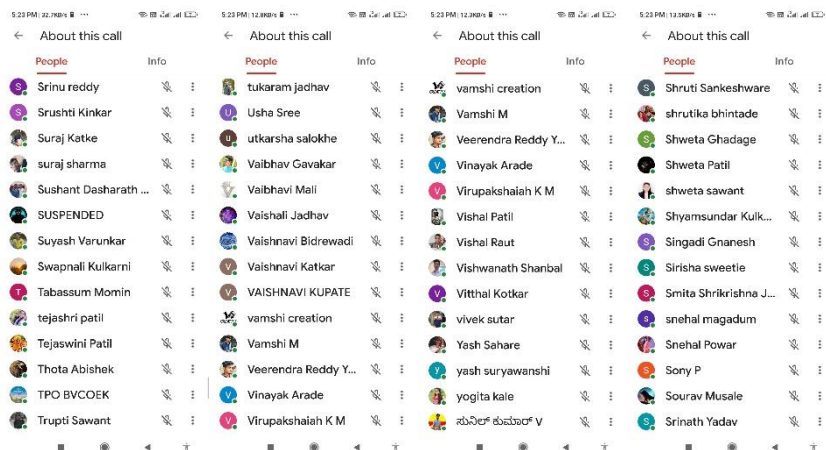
5:23 PM | 32.7KB/s ...

About this call

People Info

S Srinu reddy
S Srushti Kinkar
Suraj Katke
suraj sharma
Sushant Dasharath ...
SUSPENDED
Suyash Varunkar
Swapnali Kulkarni
T Tabassum Momin
tejashri patil
Tejaswini Patil
Thota Abishek
TPO BVCOEK
Trupti Sawant

5:23 PM | 12.8KB/s

About this call

People Info

tukaram jadhav
U Usha Sree
u utkarsha salokhe
Vaibhav Gavakar
Vaibhavi Mali
Vaishali Jadhav
Vaishnavi Bidrewadi
V Vaishnavi Katkar
V VAISHNAVI KUPATE
vamshi creation
Vamshi M
Veerendra Reddy Y...
V Vinayak Arade
V Virupakshaiah K M

5:23 PM | 12.3KB/s ...

About this call

People Info

vamshi creation
Vamshi M
Veerendra Reddy Y...
V Vinayak Arade
V Virupakshaiah K M
Vishal Patil
Vishal Raut
Vishwanath Shanbal
V Vitthal Kotkar
vivek sutar
Yash Sahare
y yash suryawanshi
yogita kale
ಸುನಿಲ್ ಕುಮಾರ್ V

5:23 PM | 13.5KB/s

About this call

People Info

Shruti Sankeshware
shrutika bhintade
S Shweta Ghadage
Shweta Patil
shweta sawant
Shyamsundar Kulk...
S Singadi Gnanesh
S Sirisha sweetie
S Smita Shrikrishna J...
s snehal magadum
S Snehal Powar
S Sony P
Sourav Musale
S Srinath Yadav